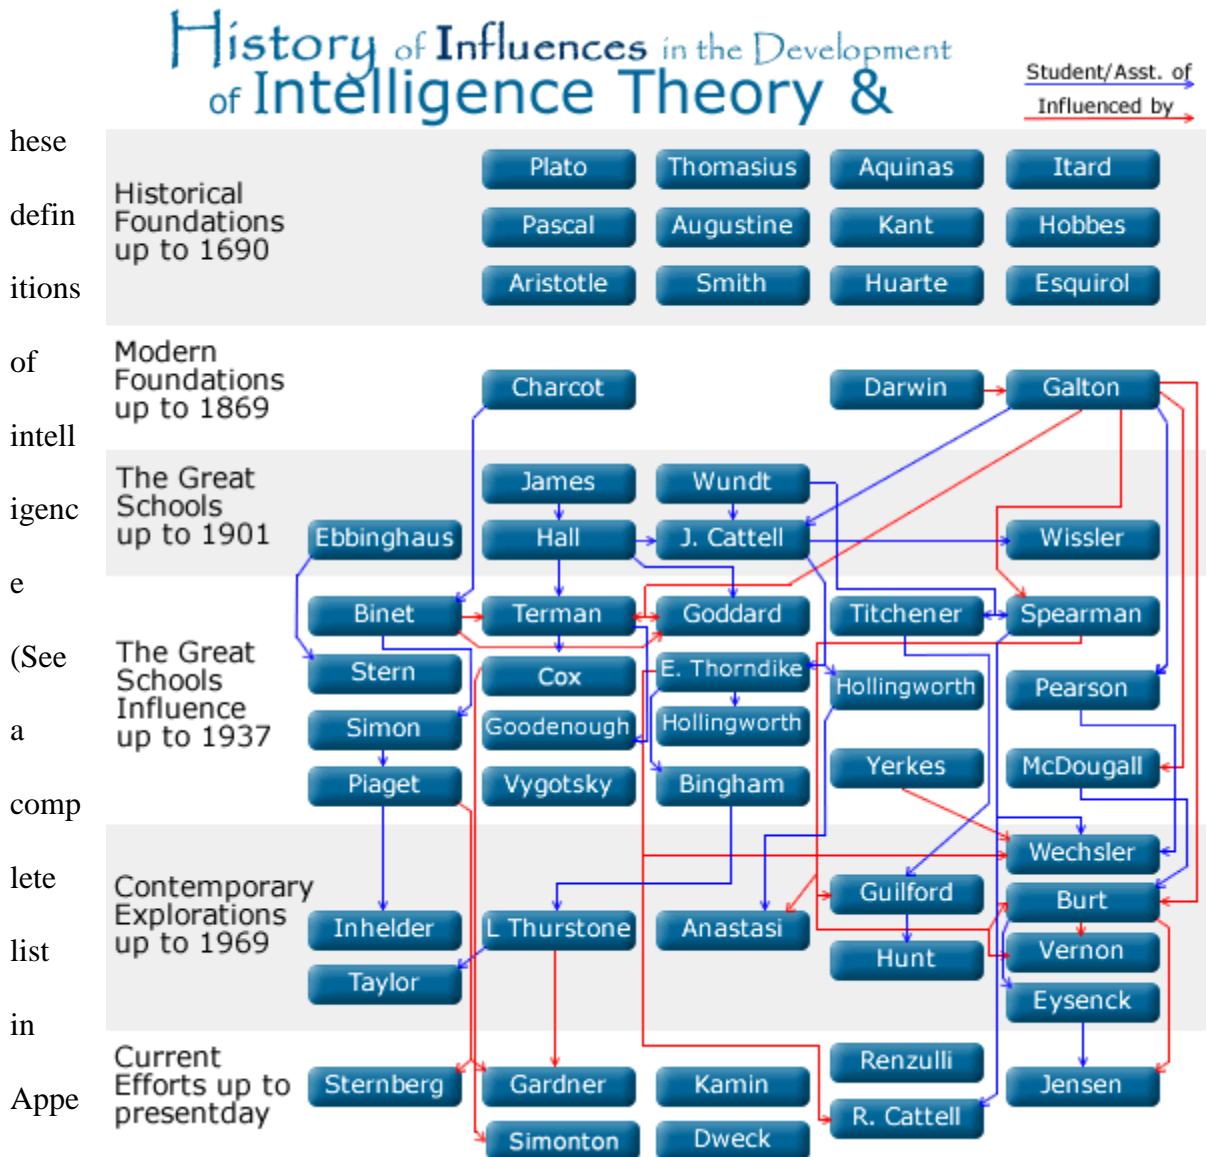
hese definitions of intelligence (See a complete list in Appe

History of Influences in the Development of Intelligence Theory &

Student/Asst. of
Influenced by

Historical Foundations up to 1690
Plato
Thomasius
Aquinas
Itard
Pascal
Augustine
Kant
Hobbes
Aristotle
Smith
Huarte
Esquirol

Modern Foundations up to 1869
Charcot
Darwin
Galton

The Great Schools up to 1901
James
Wundt
Ebbinghaus
Hall
J. Cattell
Wissler

The Great Schools Influence up to 1937
Binet
Terman
Goddard
Titchener
Spearman
Stern
Cox
E. Thorndike
Hollingworth
Pearson
Simon
Goodenough
Hollingworth
Piaget
Vygotsky
Bingham
Yerkes
McDougall

Contemporary Explorations up to 1969
Wechsler
Guilford
Burt
Inhelder
L Thurstone
Anastasi
Hunt
Vernon
Taylor
Eysenck

Current Efforts up to presentday
Renzulli
Sternberg
Gardner
Kamin
Jensen
R. Cattell
Simonton
Dweck